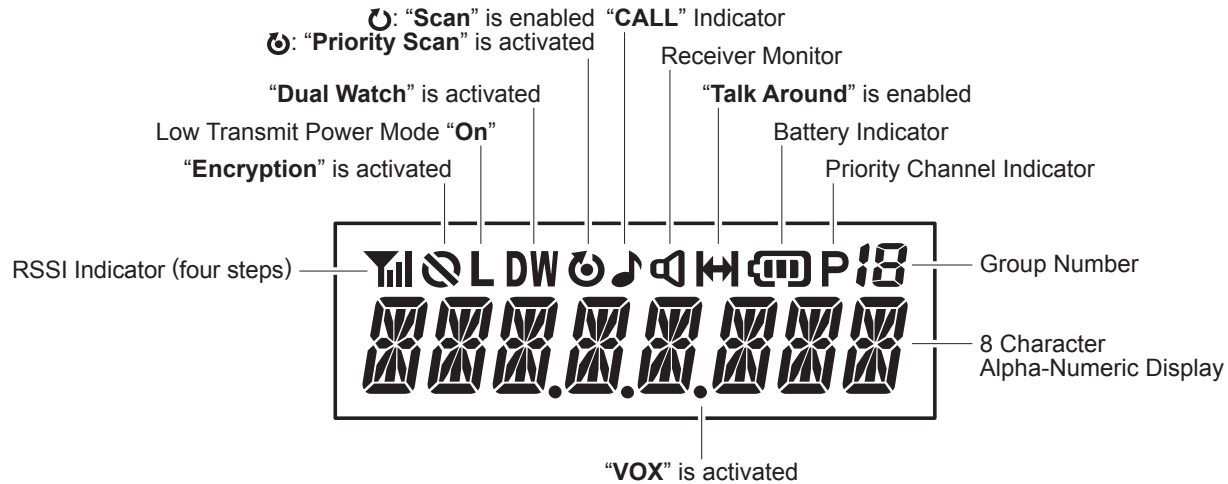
: "**Scan**" is enabled "**CALL**" Indicator
: "**Priority Scan**" is activated

Receiver Monitor

"**Dual Watch**" is activated

"**Talk Around**" is enabled

Low Transmit Power Mode "**On**"

Battery Indicator

"**Encryption**" is activated

Priority Channel Indicator

RSSI Indicator (four steps)

L DW P 18

Group Number

8 Character Alpha-Numeric Display

"**VOX**" is activated